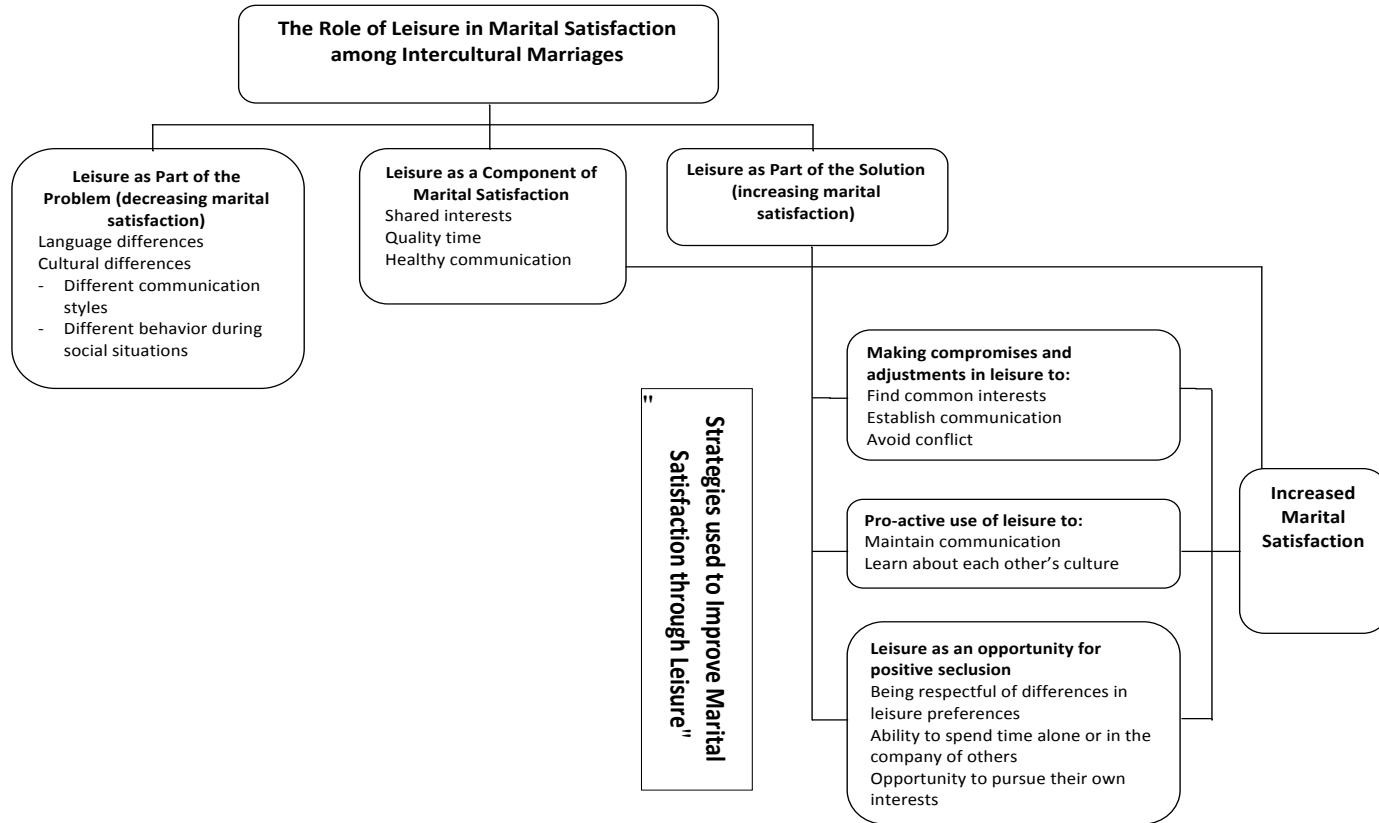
The Role of Leisure in Marital Satisfaction among Intercultural Marriages

Leisure as Part of the Problem (decreasing marital satisfaction)
Language differences
Cultural differences
- Different communication styles
- Different behavior during social situations

Leisure as a Component of Marital Satisfaction
Shared interests
Quality time
Healthy communication

Leisure as Part of the Solution (increasing marital satisfaction)

"Strategies used to Improve Marital Satisfaction through Leisure"

Making compromises and adjustments in leisure to:
Find common interests
Establish communication
Avoid conflict

Pro-active use of leisure to:
Maintain communication
Learn about each other's culture

Leisure as an opportunity for positive seclusion
Being respectful of differences in leisure preferences
Ability to spend time alone or in the company of others
Opportunity to pursue their own interests

Increased Marital Satisfaction